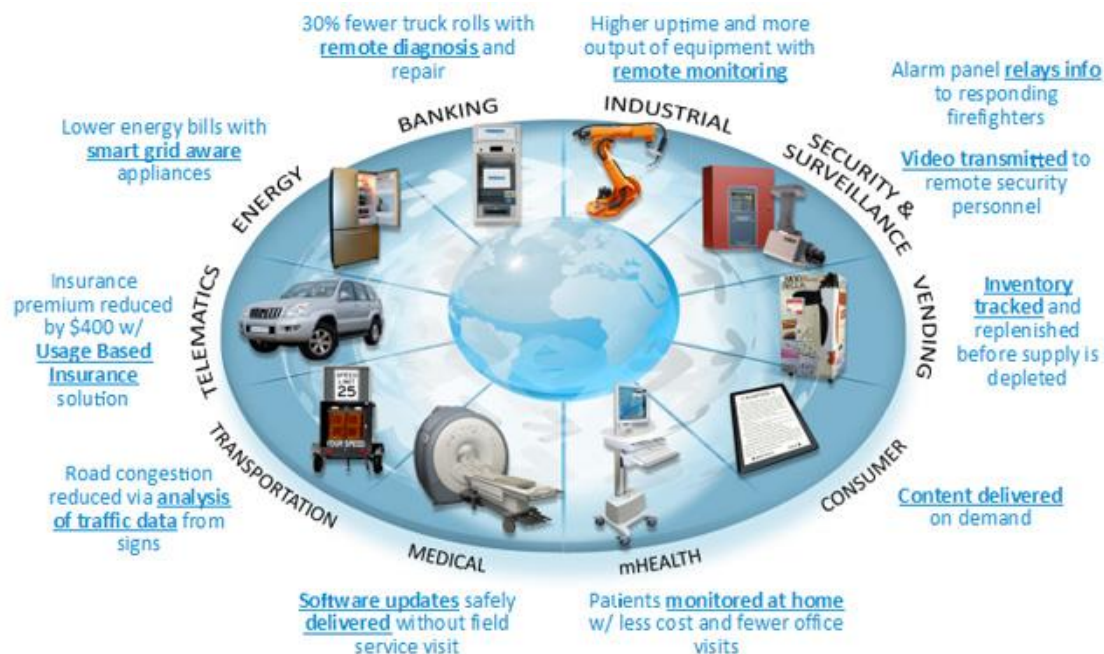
30% fewer truck rolls with remote diagnosis and repair

Higher uptime and more output of equipment with remote monitoring

Alarm panel relays info to responding firefighters

Video transmitted to remote security personnel

Lower energy bills with smart grid aware appliances

BANKING

INDUSTRIAL

SECURITY & SURVEILLANCE

ENERGY

Insurance premium reduced by $400 w/ Usage Based Insurance solution

TELEMATICS

VENDING

Inventory tracked and replenished before supply is depleted

SPEED LIMIT 25

YOUR SPEED

TRANSPORTATION

CONSUMER

Road congestion reduced via analysis of traffic data from signs

Content delivered on demand

MEDICAL

mHEALTH

Software updates safely delivered without field service visit

Patients monitored at home w/ less cost and fewer office visits